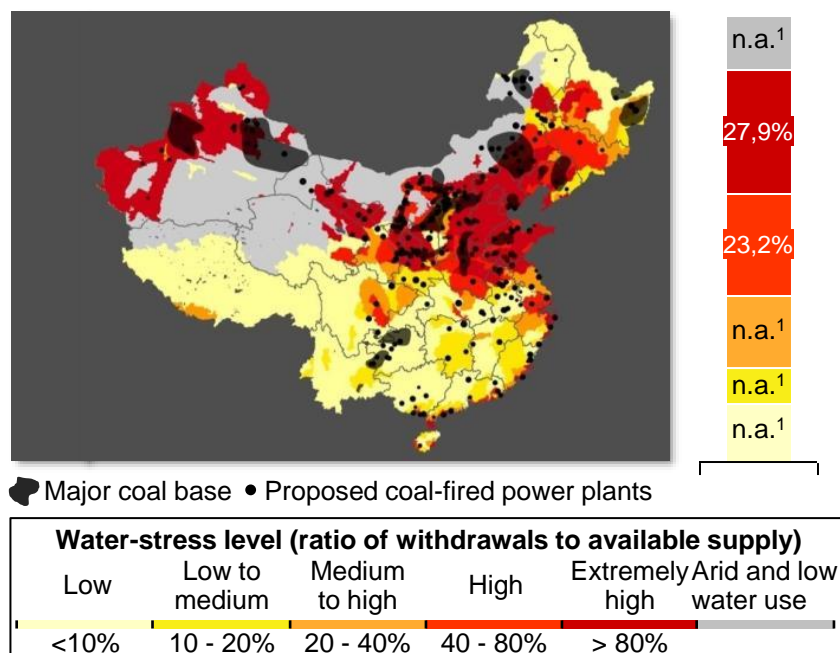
n.a.$^1$

27,9%

23,2%

n.a.$^1$

n.a.$^1$

n.a.$^1$

Major coal base • Proposed coal-fired power plants

Water-stress level (ratio of withdrawals to available supply)

| Low | Low to medium | Medium to high | High | Extremely high | Arid and low water use |
|---|---|---|---|---|---|
| <10% | 10 - 20% | 20 - 40% | 40 - 80% | > 80% | |